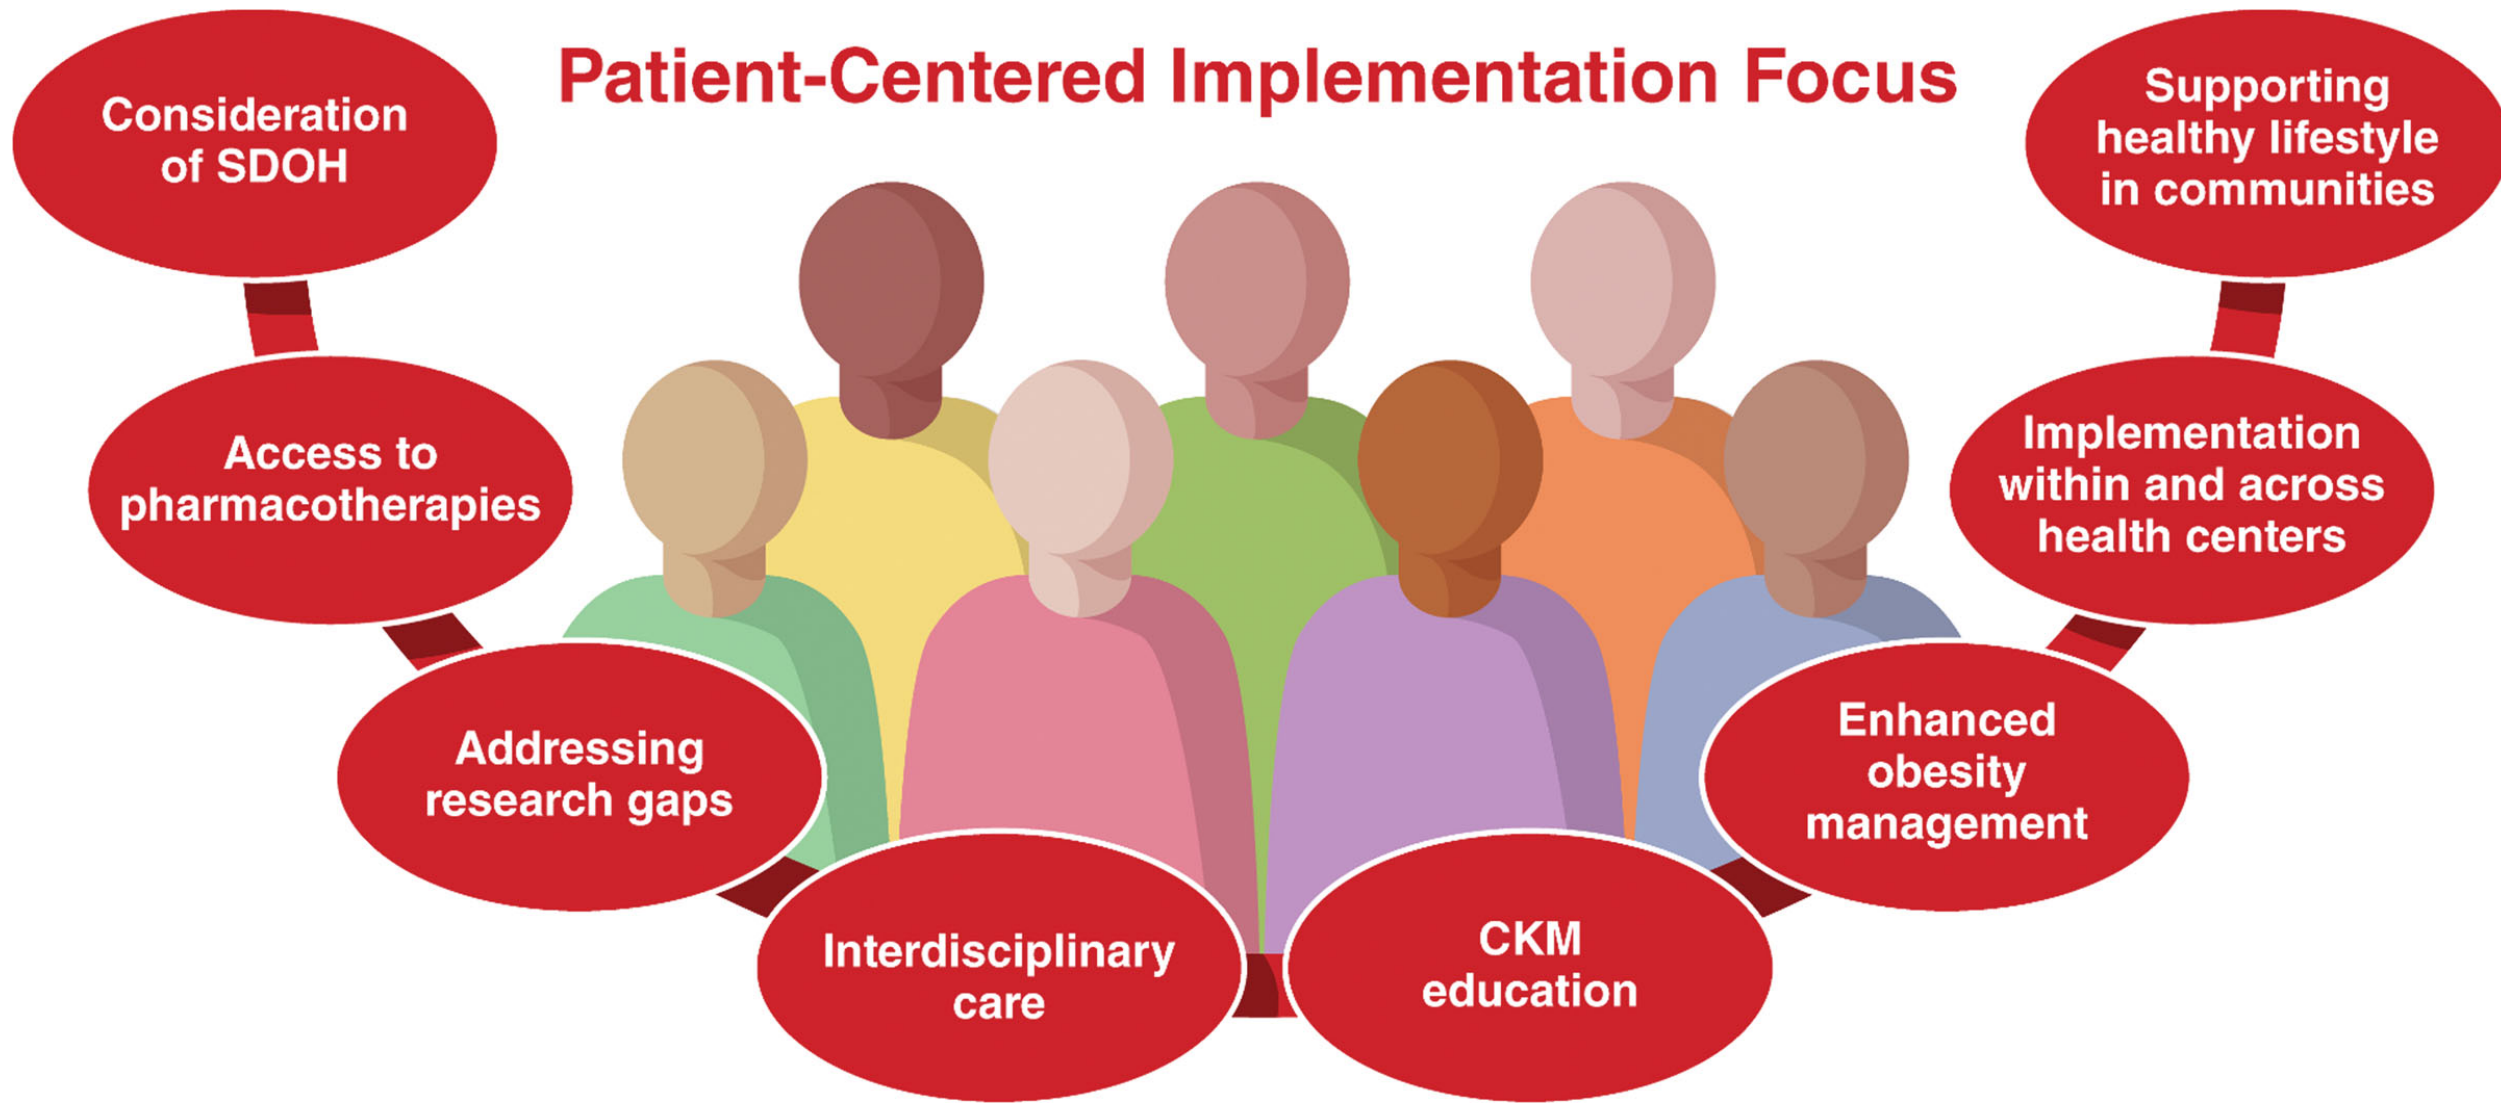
Patient-Centered Implementation Focus

Consideration of SDOH

Access to pharmacotherapies

Addressing research gaps

Interdisciplinary care

CKM education

Enhanced obesity management

Implementation within and across health centers

Supporting healthy lifestyle in communities